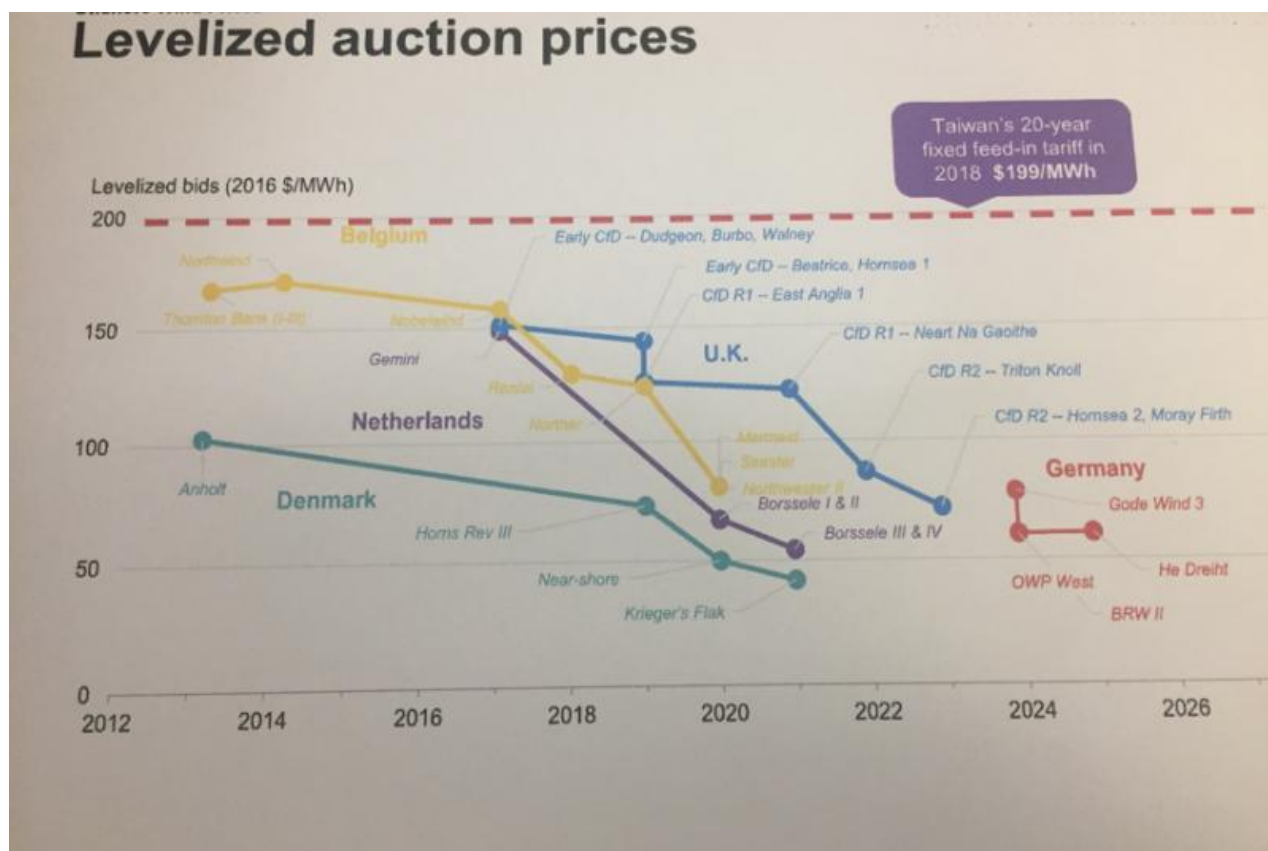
Levelized auction prices

Taiwan's 20-year fixed feed-in tariff in 2018 $199/MWh

Levelized bids (2016 $/MWh)

200
150
100
50
0

Belgium
Northwind
Thornton Bank (I-III)
Nobelwind
Rentel
Norther
Mermaid
Seastar
Northwester II

Early CfD -- Dudgeon, Burbo, Walney
Early CfD -- Beatrice, Hornsea 1
CfD R1 -- East Anglia 1
CfD R1 -- Neart Na Gaoithe
CfD R2 -- Triton Knoll
CfD R2 -- Hornsea 2, Moray Firth
U.K.

Gemini
Netherlands
Borssele I & II
Borssele III & IV

Anholt
Denmark
Horns Rev III
Near-shore
Krieger's Flak

Germany
Gode Wind 3
He Dreiht
OWP West
BRW II

2012 2014 2016 2018 2020 2022 2024 2026